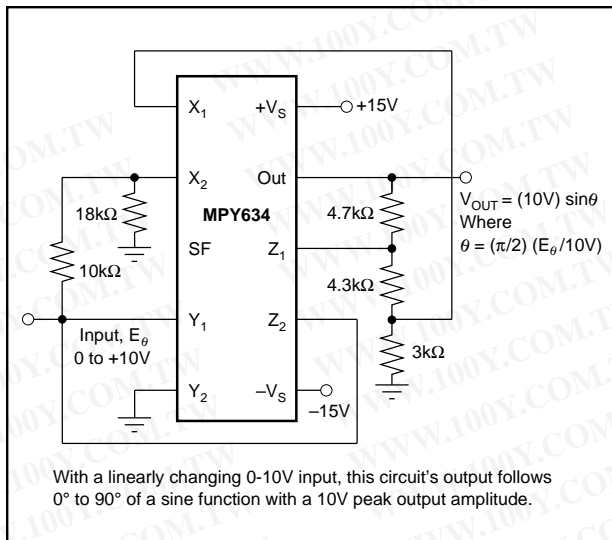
$X_1$ $+V_S$ +15V

$X_2$ Out

18kΩ MPY634 4.7kΩ

SF $Z_1$

10kΩ

4.3kΩ

Input, $E_\theta$ 0 to +10V $Y_1$ $Z_2$

3kΩ

$Y_2$ $-V_S$ –15V

$V_{OUT}$ = (10V) sin$\theta$ Where $\theta$ = ($\pi$/2) ($E_\theta$/10V)

With a linearly changing 0-10V input, this circuit's output follows 0° to 90° of a sine function with a 10V peak output amplitude.

WWW.100Y.COM.TW